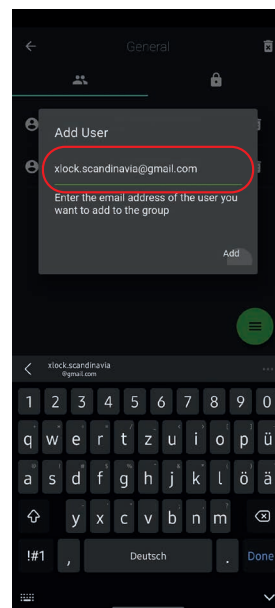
General

Add User

xlock.scandinavia@gmail.com

Enter the email address of the user you want to add to the group

Add

xlock.scandinavia
@gmail.com

1 2 3 4 5 6 7 8 9 0

q w e r t z u i o p ü

a s d f g h j k l ö ä

y x c v b n m

!#1 , Deutsch . Done